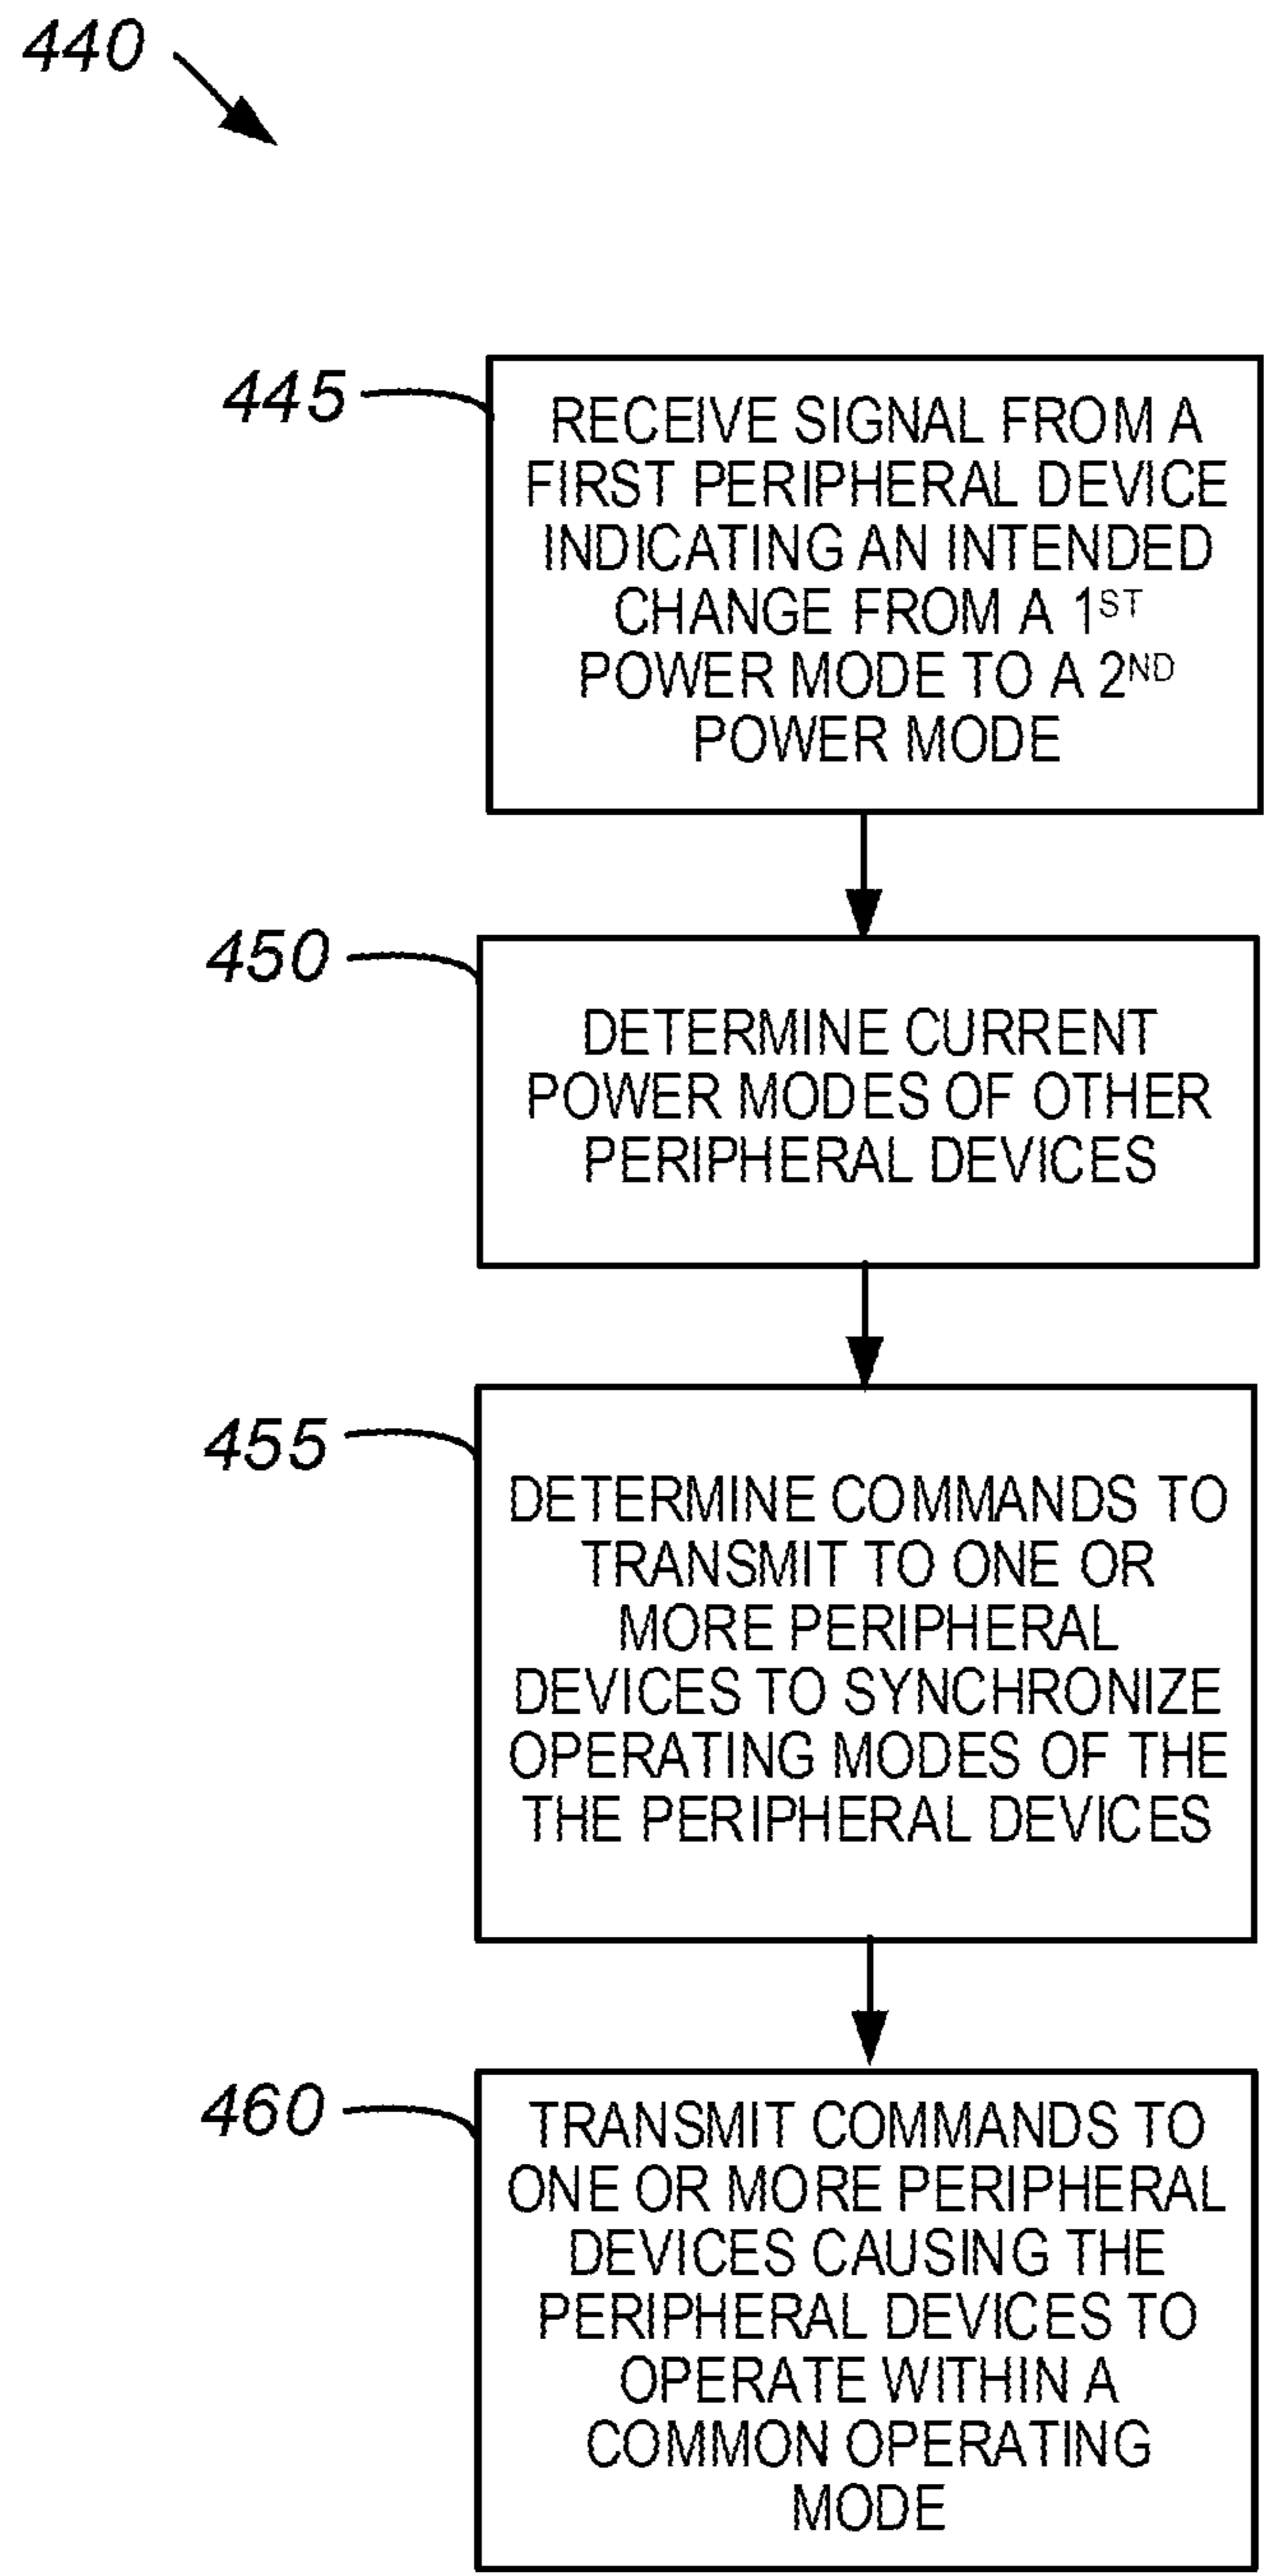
440

445

RECEIVE SIGNAL FROM A FIRST PERIPHERAL DEVICE INDICATING AN INTENDED CHANGE FROM A 1$^{ST}$ POWER MODE TO A 2$^{ND}$ POWER MODE

450

DETERMINE CURRENT POWER MODES OF OTHER PERIPHERAL DEVICES

455

DETERMINE COMMANDS TO TRANSMIT TO ONE OR MORE PERIPHERAL DEVICES TO SYNCHRONIZE OPERATING MODES OF THE THE PERIPHERAL DEVICES

460

TRANSMIT COMMANDS TO ONE OR MORE PERIPHERAL DEVICES CAUSING THE PERIPHERAL DEVICES TO OPERATE WITHIN A COMMON OPERATING MODE